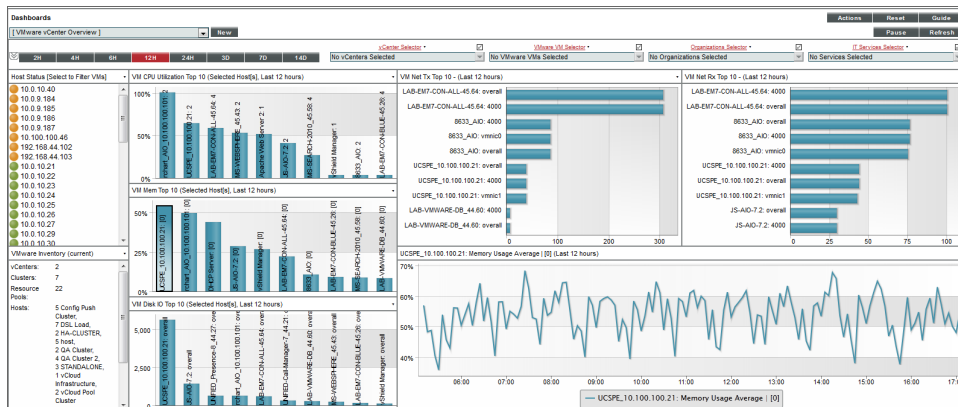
Dashboards

Actions Reset Guide

[ VMware vCenter Overview ] New

Pause Refresh

2H 4H 6H 12H 24H 3D 7D 14D

vCenter Selector No vCenters Selected

VMware VM Selector No VMware VMs Selected

Organizations Selector No Organizations Selected

IT Services Selector No Services Selected

Host Status [Select to Filter VMs]

10.0.10.40
10.0.9.184
10.0.9.185
10.0.9.186
10.0.9.187
10.100.100.46
192.168.44.102
192.168.44.103
10.0.10.21
10.0.10.22
10.0.10.23
10.0.10.24
10.0.10.25
10.0.10.26
10.0.10.27
10.0.10.29

VMware Inventory (current)

| | |
|---|---|
| vCenters: | 2 |
| Clusters: | 7 |
| Resource Pools: | 22 |
| Hosts: | 5 Config Push Cluster, 7 DSL Load, 2 HA-CLUSTER, 5 host, 2 QA Cluster, 4 QA Cluster 2, 3 STANDALONE, 1 vCloud Infrastructure, 2 vCloud Pool Cluster |

VM CPU Utilization Top 10 (Selected Host[s], Last 12 hours)

100%
50%
0%

nmart_AIO_10.100.100.101
UCSPE_10.100.100.21: 2
LAB-EM7-CON-ALL-45.64: 4
MS-WEBSPHERE_45.43: 2
Apache Web Server 2: 1
JS-AIO-7.2: 2
MS-SEARCH-2010_45.58: 4
vShield Manager: 1
8633_AIO: 2
LAB-EM7-CON-BLUE-45.26: 4

VM Mem Top 10 (Selected Host[s], Last 12 hours)

100%
50%
0%

UCSPE_10.100.100.21: [0]
nmart_AIO_10.100.100.101: [0]
DHCP Server: [0]
JS-AIO-7.2: [0]
vShield Manager: [0]
LAB-EM7-CON-ALL-45.64: [0]
8633_AIO: [0]
LAB-EM7-CON-BLUE-45.26: [0]
MS-SEARCH-2010_45.58: [0]
LAB-VMWARE-DB_44.60: [0]

VM Disk IO Top 10 (Selected Host[s], Last 12 hours)

5,000
2,500
0

UCSPE_10.100.100.21: overall
JS-AIO-7.2: overall
UNIFIED_Presence-8_44.27: overall
nmart_AIO_10.100.100.101: overall
LAB-EM7-CON-ALL-45.64: overall
UNIFIED-Call-Manager-7_44.21: overall
LAB-VMWARE-DB_44.60: overall
MS-WEBSPHERE_45.43: overall
LAB-EM7-CON-BLUE-45.26: overall
vShield Manager: overall

VM Net Tx Top 10 - (Last 12 hours)

LAB-EM7-CON-ALL-45.64: overall
LAB-EM7-CON-ALL-45.64: 4000
8633_AIO: 4000
8633_AIO: vmnic0
8633_AIO: overall
UCSPE_10.100.100.21: overall
UCSPE_10.100.100.21: 4000
UCSPE_10.100.100.21: vmnic1
LAB-VMWARE-DB_44.60: 4000
LAB-VMWARE-DB_44.60: overall

0 100 200 300

VM Net Rx Top 10 - (Last 12 hours)

LAB-EM7-CON-ALL-45.64: 4000
LAB-EM7-CON-ALL-45.64: overall
8633_AIO: 4000
8633_AIO: overall
8633_AIO: vmnic0
UCSPE_10.100.100.21: overall
UCSPE_10.100.100.21: 4000
UCSPE_10.100.100.21: vmnic1
JS-AIO-7.2: overall
JS-AIO-7.2: 4000

0 25 50 75 100

UCSPE_10.100.100.21: Memory Usage Average | [0] (Last 12 hours)

70%
60%
50%
40%

06:00 07:00 08:00 09:00 10:00 11:00 12:00 13:00 14:00 15:00 16:00 17:0

UCSPE_10.100.100.21: Memory Usage Average | [0]